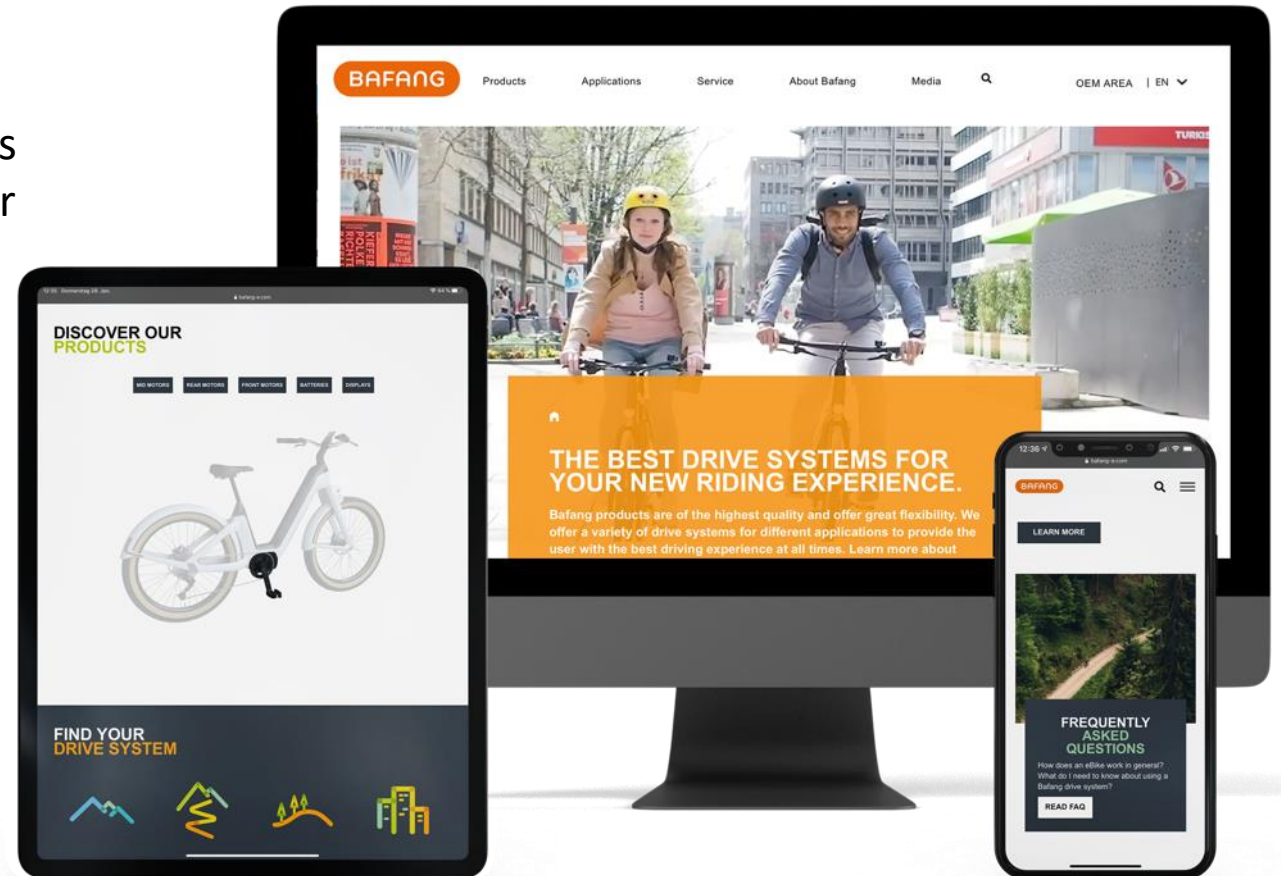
s
r

BAFANG Products Applications Service About Bafang Media OEM AREA | EN

THE BEST DRIVE SYSTEMS FOR YOUR NEW RIDING EXPERIENCE.

Bafang products are of the highest quality and offer great flexibility. We offer a variety of drive systems for different applications to provide the user with the best driving experience at all times. Learn more about

DISCOVER OUR PRODUCTS

MID MOTORS REAR MOTORS FRONT MOTORS BATTERIES DISPLAYS

FIND YOUR DRIVE SYSTEM

12:36

BAFANG

LEARN MORE

FREQUENTLY ASKED QUESTIONS

How does an eBike work in general? What do I need to know about using a Bafang drive system?

READ FAQ